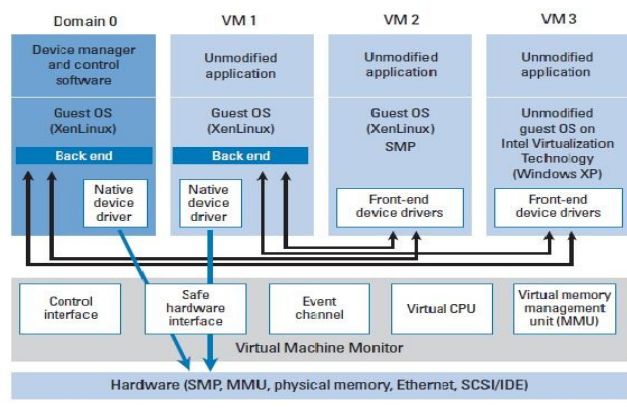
Domain 0

Device manager and control software

Guest OS (XenLinux)

Back end

Native device driver

VM 1

Unmodified application

Guest OS (XenLinux)

Back end

Native device driver

VM 2

Unmodified application

Guest OS (XenLinux) SMP

Front-end device drivers

VM 3

Unmodified application

Unmodified guest OS on Intel Virtualization Technology (Windows XP)

Front-end device drivers

Control interface

Safe hardware interface

Event channel

Virtual CPU

Virtual memory management unit (MMU)

Virtual Machine Monitor

Hardware (SMP, MMU, physical memory, Ethernet, SCSI/IDE)